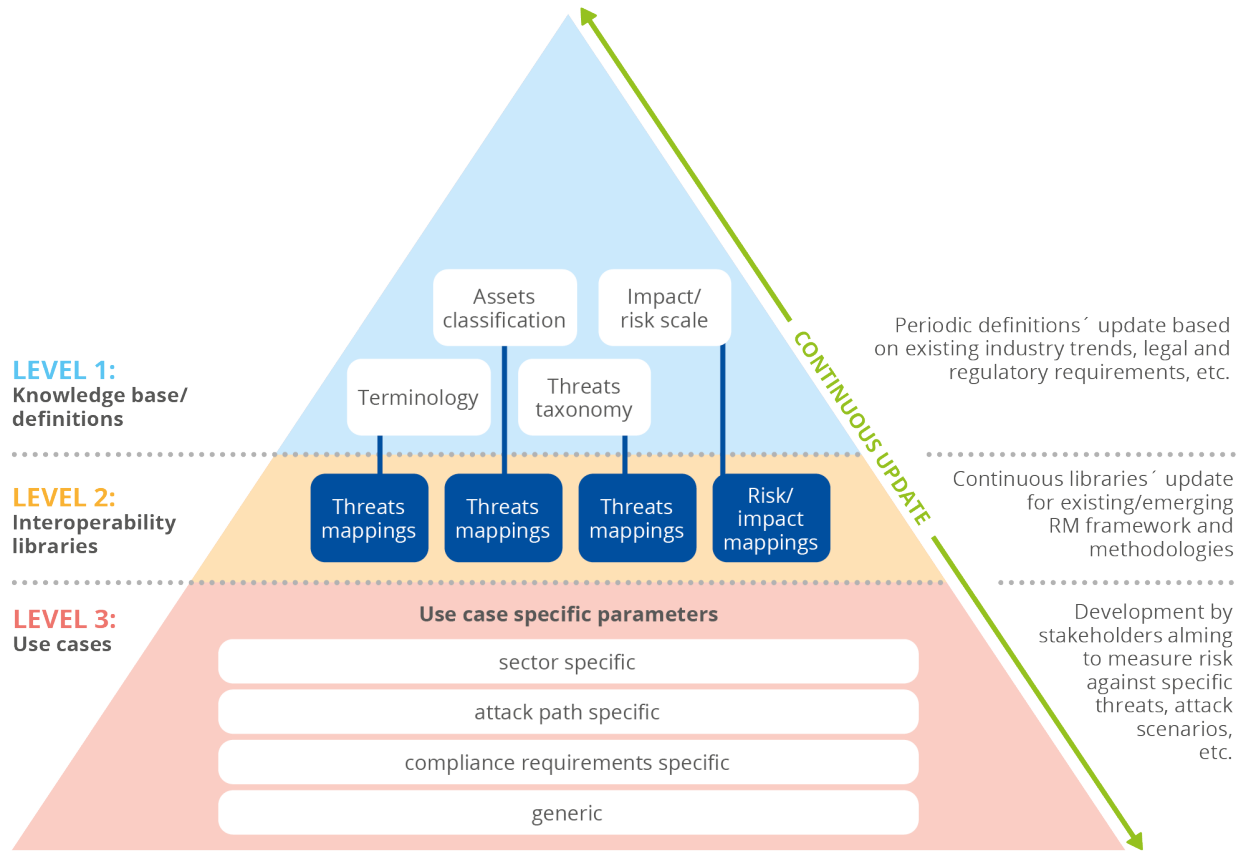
Assets classification

Impact/ risk scale

Periodic definitions´ update based on existing industry trends, legal and regulatory requirements, etc.

LEVEL 1:
Knowledge base/ definitions

Terminology

Threats taxonomy

CONTINUOUS UPDATE

LEVEL 2:
Interoperability libraries

Threats mappings

Threats mappings

Threats mappings

Risk/ impact mappings

Continuous libraries´ update for existing/emerging RM framework and methodologies

LEVEL 3:
Use cases

Use case specific parameters

sector specific

attack path specific

compliance requirements specific

generic

Development by stakeholders alming to measure risk against specific threats, attack scenarios, etc.